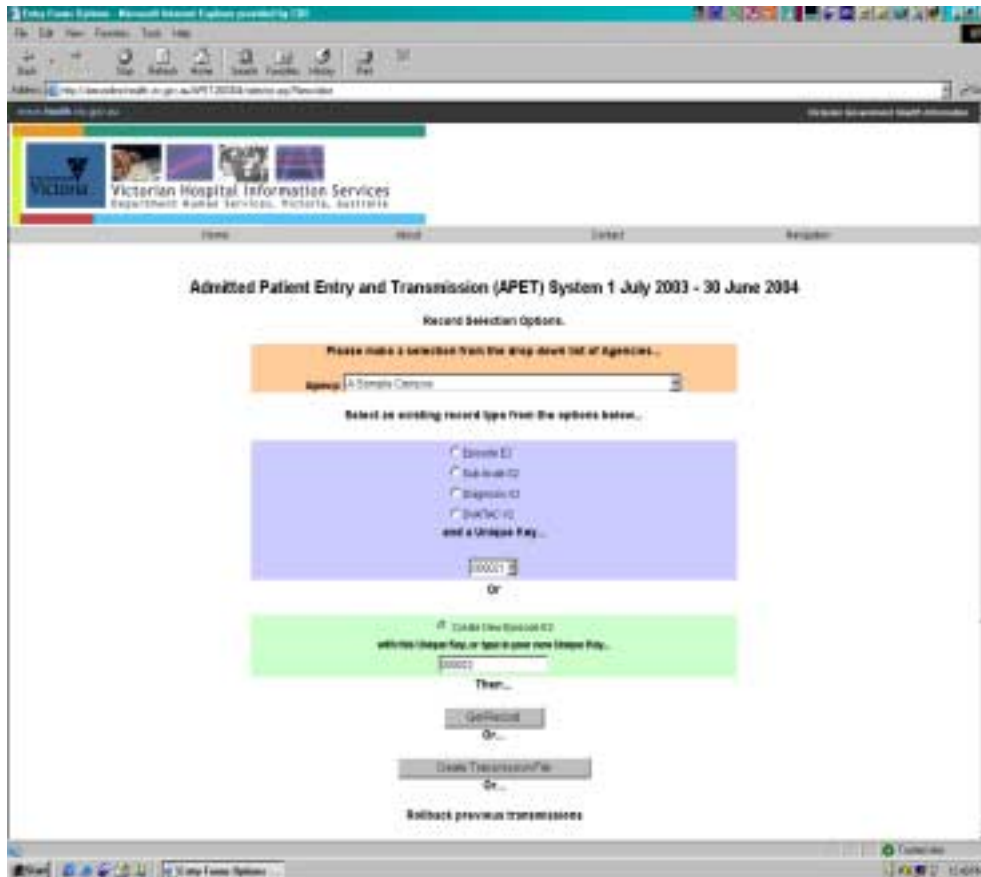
Entry Forms Options - Microsoft Internet Explorer provided by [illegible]

File Edit View Favorites Tools Help

Back Stop Refresh Home Search Favorites History Print

Address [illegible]

www.health.vic.gov.au

Victorian Government Health Information

Victoria

Victorian Hospital Information Services
Department Human Services, Victoria, Australia

Home About Contact Navigation

Admitted Patient Entry and Transmission (APET) System 1 July 2003 - 30 June 2004

Record Selection Options.

Please make a selection from the drop down list of Agencies...

Agency: A Sample Campus

Select an existing record type from the options below...

Episode E3

Sub-Acute E2

Diagnosis E3

DVA/TAC E2

and a Unique Key...

000021

Or

Create New Episode E3

with this Unique Key, or type in your own Unique Key...

000021

Then...

Get Record

Or...

Create Transmission File

Or...

Rollback previous transmissions

Start Entry Forms Options

Local intranet